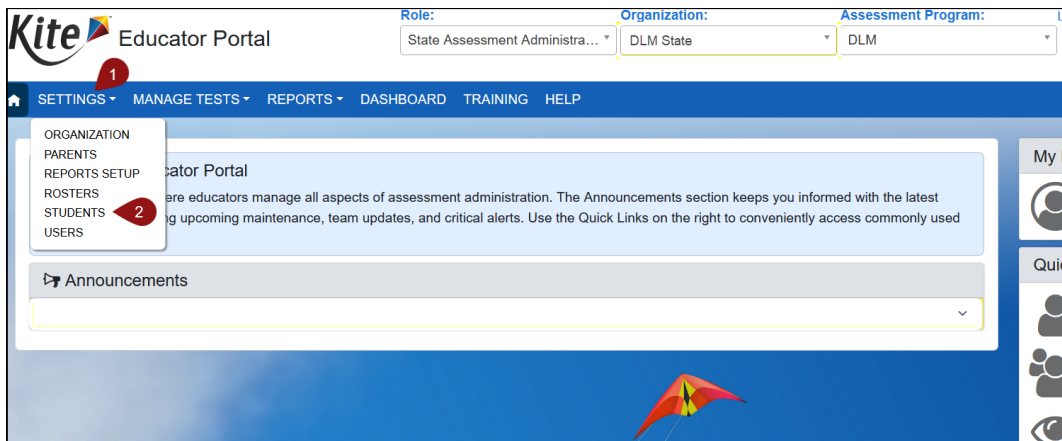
Kite Educator Portal

Role: State Assessment Administra...
Organization: DLM State
Assessment Program: DLM

1
SETTINGS MANAGE TESTS REPORTS DASHBOARD TRAINING HELP

ORGANIZATION
PARENTS
REPORTS SETUP
ROSTERS
STUDENTS
USERS

2

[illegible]cator Portal
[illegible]ere educators manage all aspects of assessment administration. The Announcements section keeps you informed with the latest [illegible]g upcoming maintenance, team updates, and critical alerts. Use the Quick Links on the right to conveniently access commonly used

Announcements

My

Qui